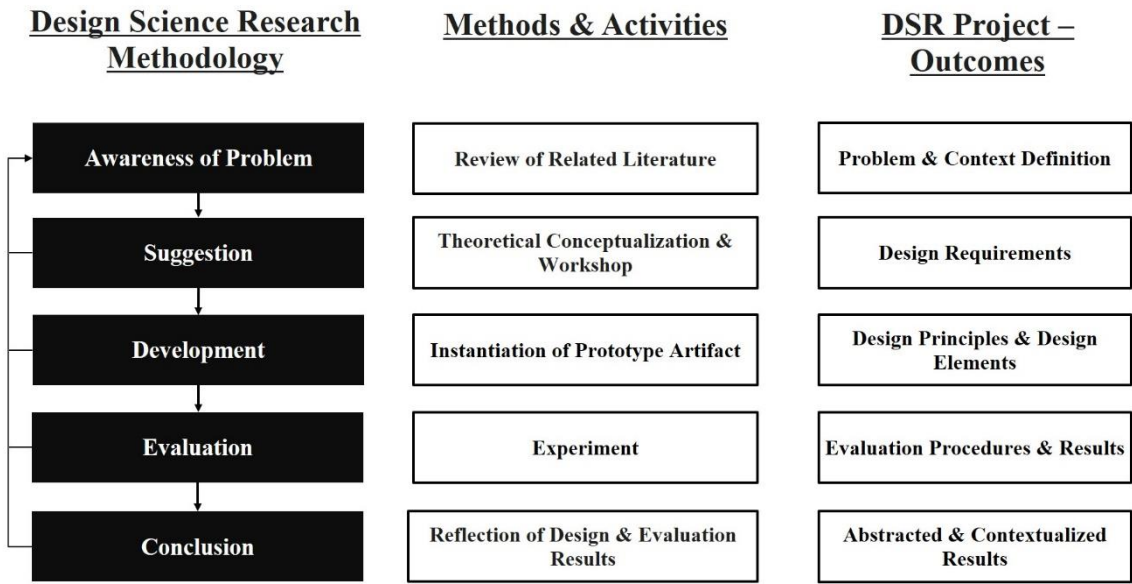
Design Science Research Methodology

Awareness of Problem

Suggestion

Development

Evaluation

Conclusion

Methods & Activities

Review of Related Literature

Theoretical Conceptualization & Workshop

Instantiation of Prototype Artifact

Experiment

Reflection of Design & Evaluation Results

DSR Project – Outcomes

Problem & Context Definition

Design Requirements

Design Principles & Design Elements

Evaluation Procedures & Results

Abstracted & Contextualized Results